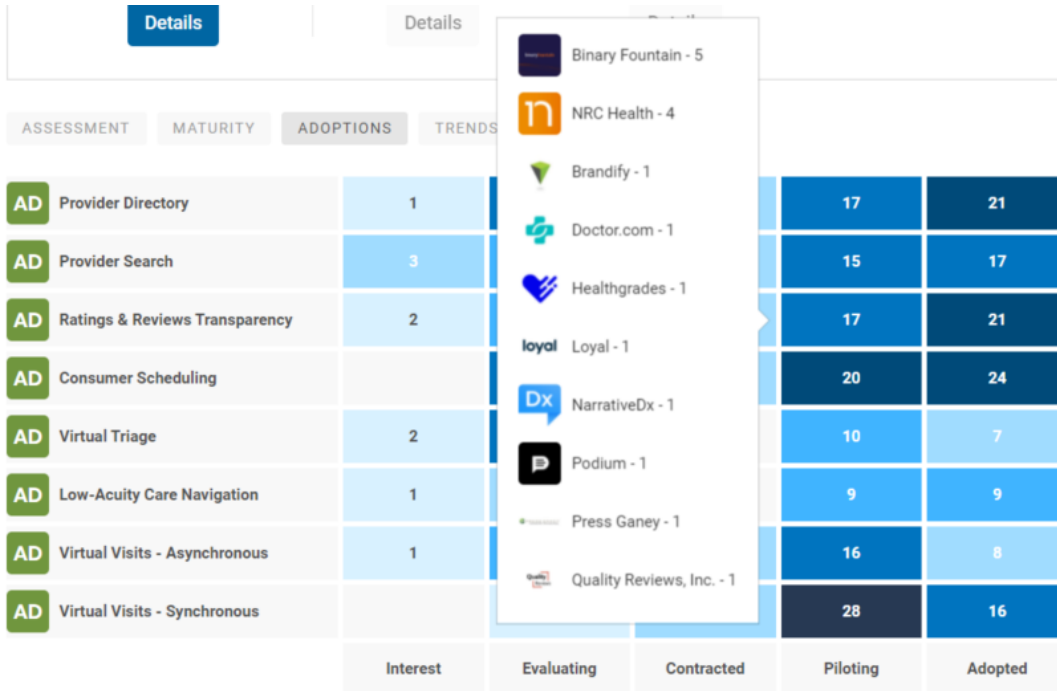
Details

Details

ASSESSMENT MATURITY ADOPTIONS TRENDS

Binary Fountain - 5
NRC Health - 4
Brandify - 1
Doctor.com - 1
Healthgrades - 1
loyal Loyal - 1
Dx NarrativeDx - 1
Podium - 1
Press Ganey - 1
Quality Reviews, Inc. - 1

| | Interest | Evaluating | Contracted | Piloting | Adopted |
|---|---|---|---|---|---|
| AD Provider Directory | 1 | | | 17 | 21 |
| AD Provider Search | 3 | | | 15 | 17 |
| AD Ratings & Reviews Transparency | 2 | | | 17 | 21 |
| AD Consumer Scheduling | | | | 20 | 24 |
| AD Virtual Triage | 2 | | | 10 | 7 |
| AD Low-Acuity Care Navigation | 1 | | | 9 | 9 |
| AD Virtual Visits - Asynchronous | 1 | | | 16 | 8 |
| AD Virtual Visits - Synchronous | | | | 28 | 16 |